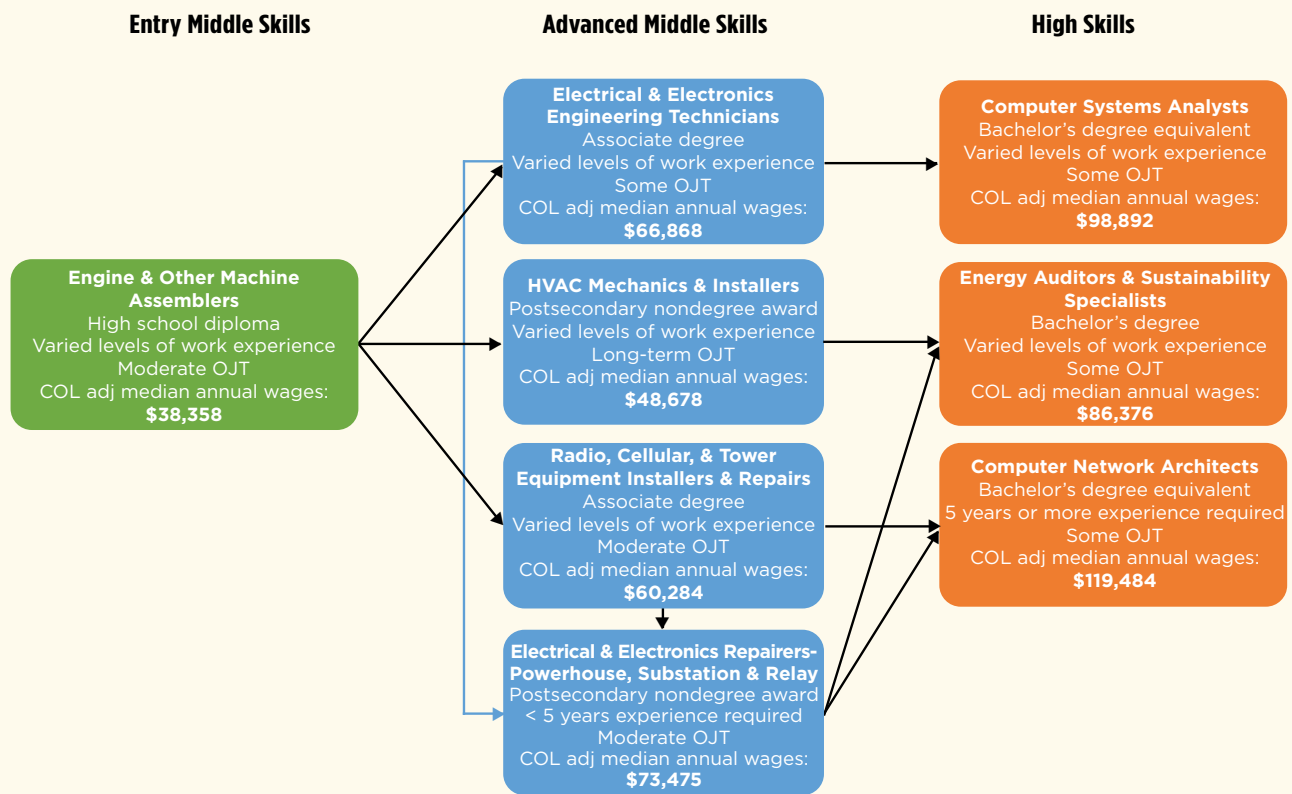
Entry Middle Skills

Advanced Middle Skills

High Skills

Engine & Other Machine Assemblers
High school diploma
Varied levels of work experience
Moderate OJT
COL adj median annual wages:
$38,358

Electrical & Electronics Engineering Technicians
Associate degree
Varied levels of work experience
Some OJT
COL adj median annual wages:
$66,868

HVAC Mechanics & Installers
Postsecondary nondegree award
Varied levels of work experience
Long-term OJT
COL adj median annual wages:
$48,678

Radio, Cellular, & Tower Equipment Installers & Repairs
Associate degree
Varied levels of work experience
Moderate OJT
COL adj median annual wages:
$60,284

Electrical & Electronics Repairers-Powerhouse, Substation & Relay
Postsecondary nondegree award
< 5 years experience required
Moderate OJT
COL adj median annual wages:
$73,475

Computer Systems Analysts
Bachelor's degree equivalent
Varied levels of work experience
Some OJT
COL adj median annual wages:
$98,892

Energy Auditors & Sustainability Specialists
Bachelor's degree
Varied levels of work experience
Some OJT
COL adj median annual wages:
$86,376

Computer Network Architects
Bachelor's degree equivalent
5 years or more experience required
Some OJT
COL adj median annual wages:
$119,484